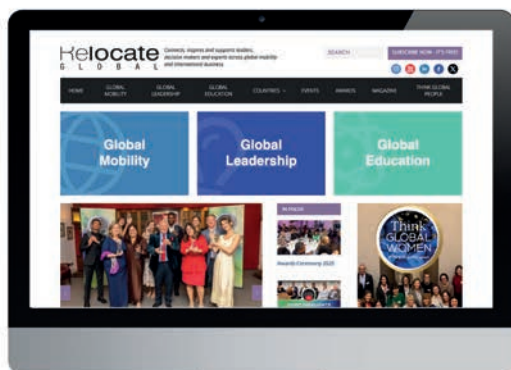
Relocate
GLOBAL

Connects, inspires and supports leaders, decision makers and experts across global mobility and international business

SEARCH

SUBSCRIBE NOW - IT'S FREE

HOME
GLOBAL MOBILITY
GLOBAL LEADERSHIP
GLOBAL EDUCATION
COUNTRIES
EVENTS
AWARDS
MAGAZINE
THINK GLOBAL PEOPLE

Global Mobility

Global Leadership

Global Education

IN FOCUS

Awards Ceremony 2025

Think GLOBAL WOMEN